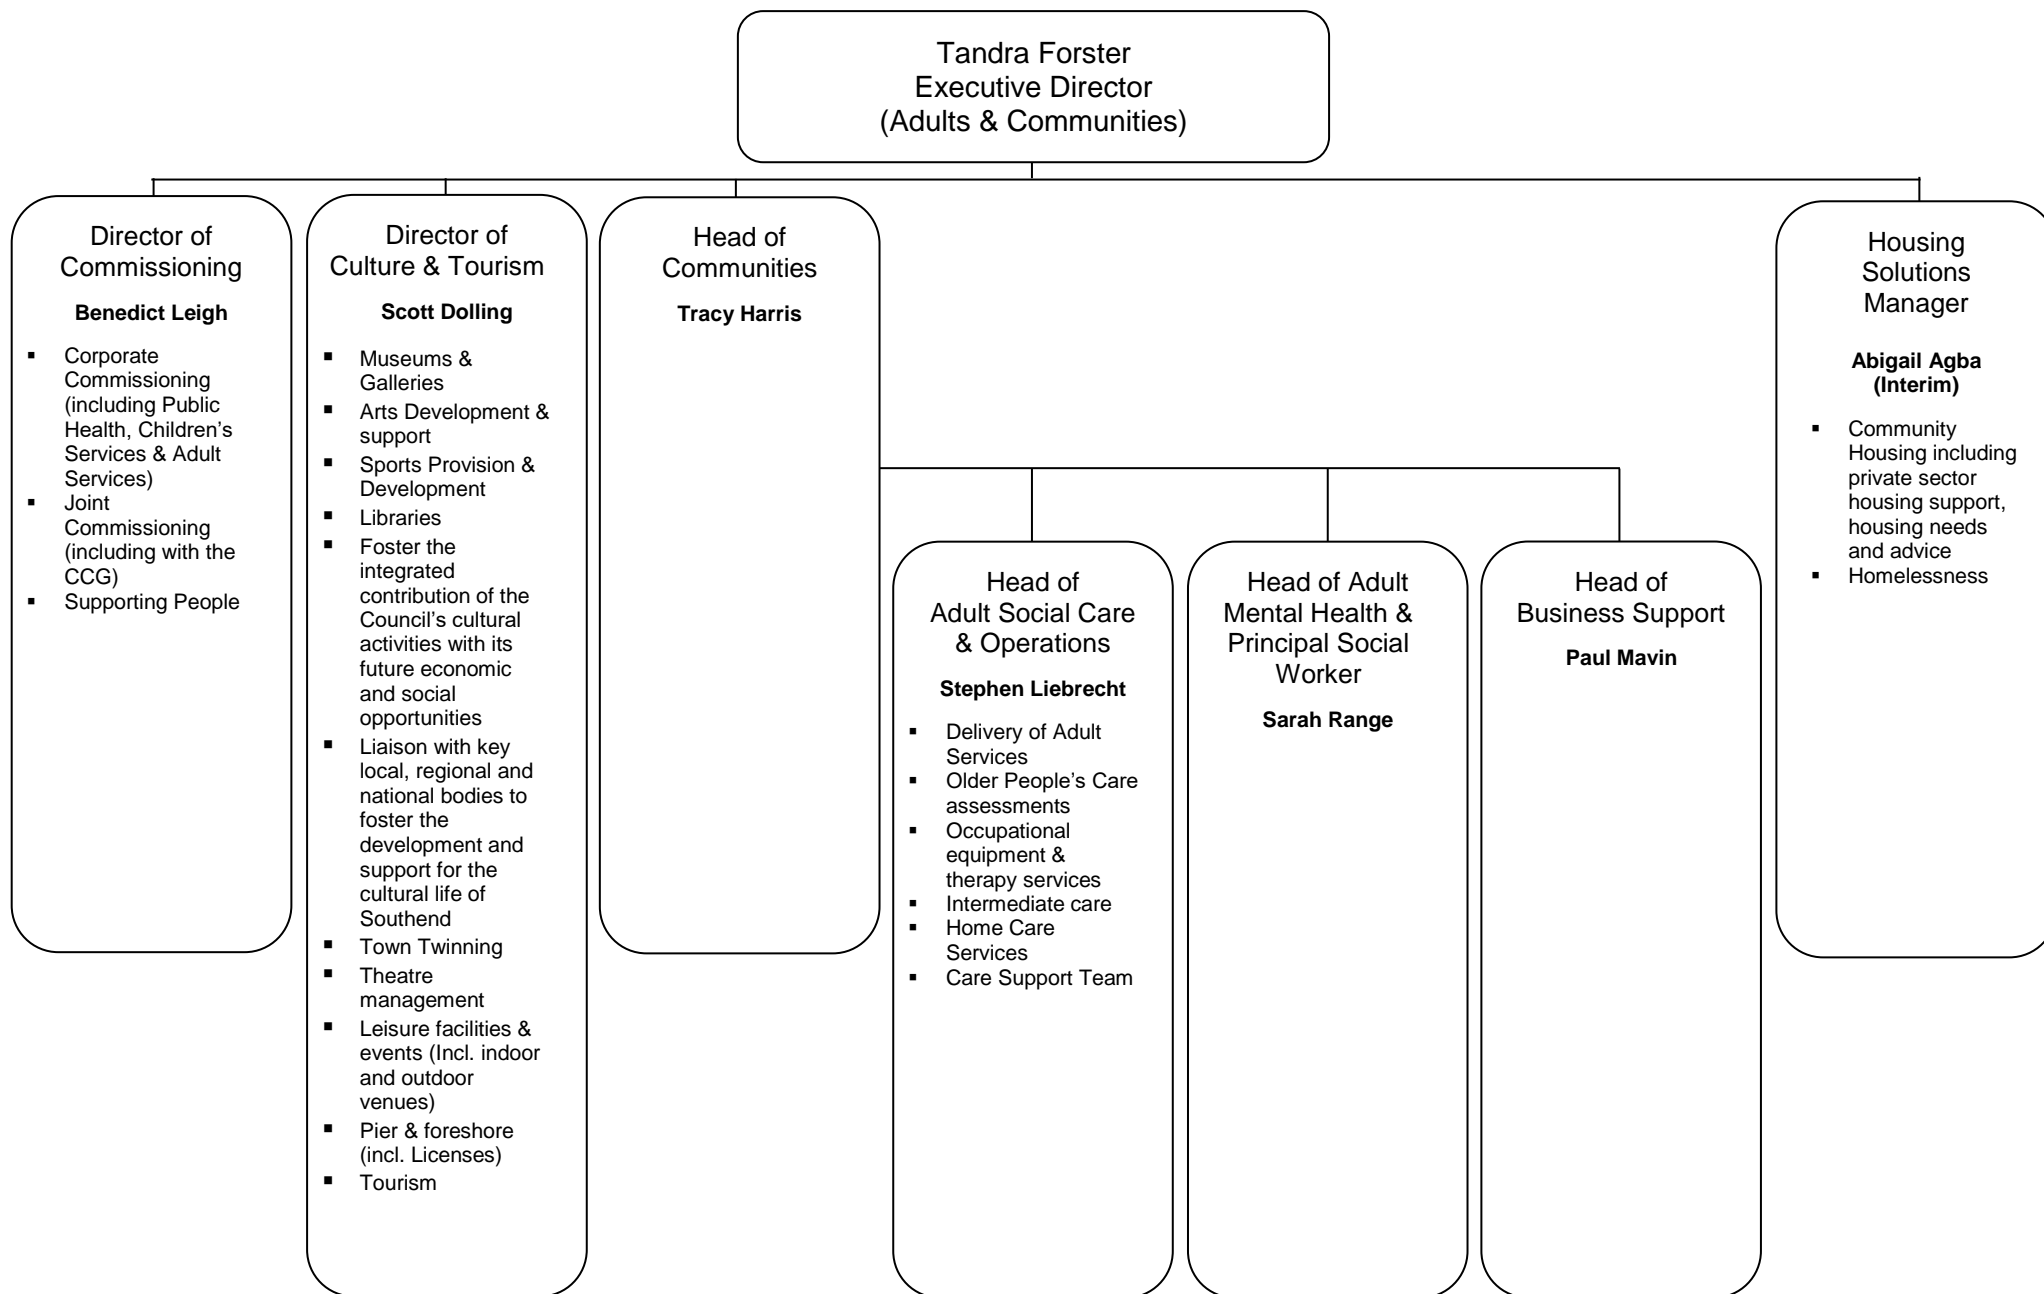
Tandra Forster
Executive Director
(Adults & Communities)

Director of Commissioning

**Benedict Leigh**

- Corporate Commissioning (including Public Health, Children's Services & Adult Services)
- Joint Commissioning (including with the CCG)
- Supporting People

Director of Culture & Tourism

**Scott Dolling**

- Museums & Galleries
- Arts Development & support
- Sports Provision & Development
- Libraries
- Foster the integrated contribution of the Council's cultural activities with its future economic and social opportunities
- Liaison with key local, regional and national bodies to foster the development and support for the cultural life of Southend
- Town Twinning
- Theatre management
- Leisure facilities & events (Incl. indoor and outdoor venues)
- Pier & foreshore (incl. Licenses)
- Tourism

Head of Communities

**Tracy Harris**

Head of Adult Social Care & Operations

**Stephen Liebrecht**

- Delivery of Adult Services
- Older People's Care assessments
- Occupational equipment & therapy services
- Intermediate care
- Home Care Services
- Care Support Team

Head of Adult Mental Health & Principal Social Worker

**Sarah Range**

Head of Business Support

**Paul Mavin**

Housing Solutions Manager

**Abigail Agba (Interim)**

- Community Housing including private sector housing support, housing needs and advice
- Homelessness